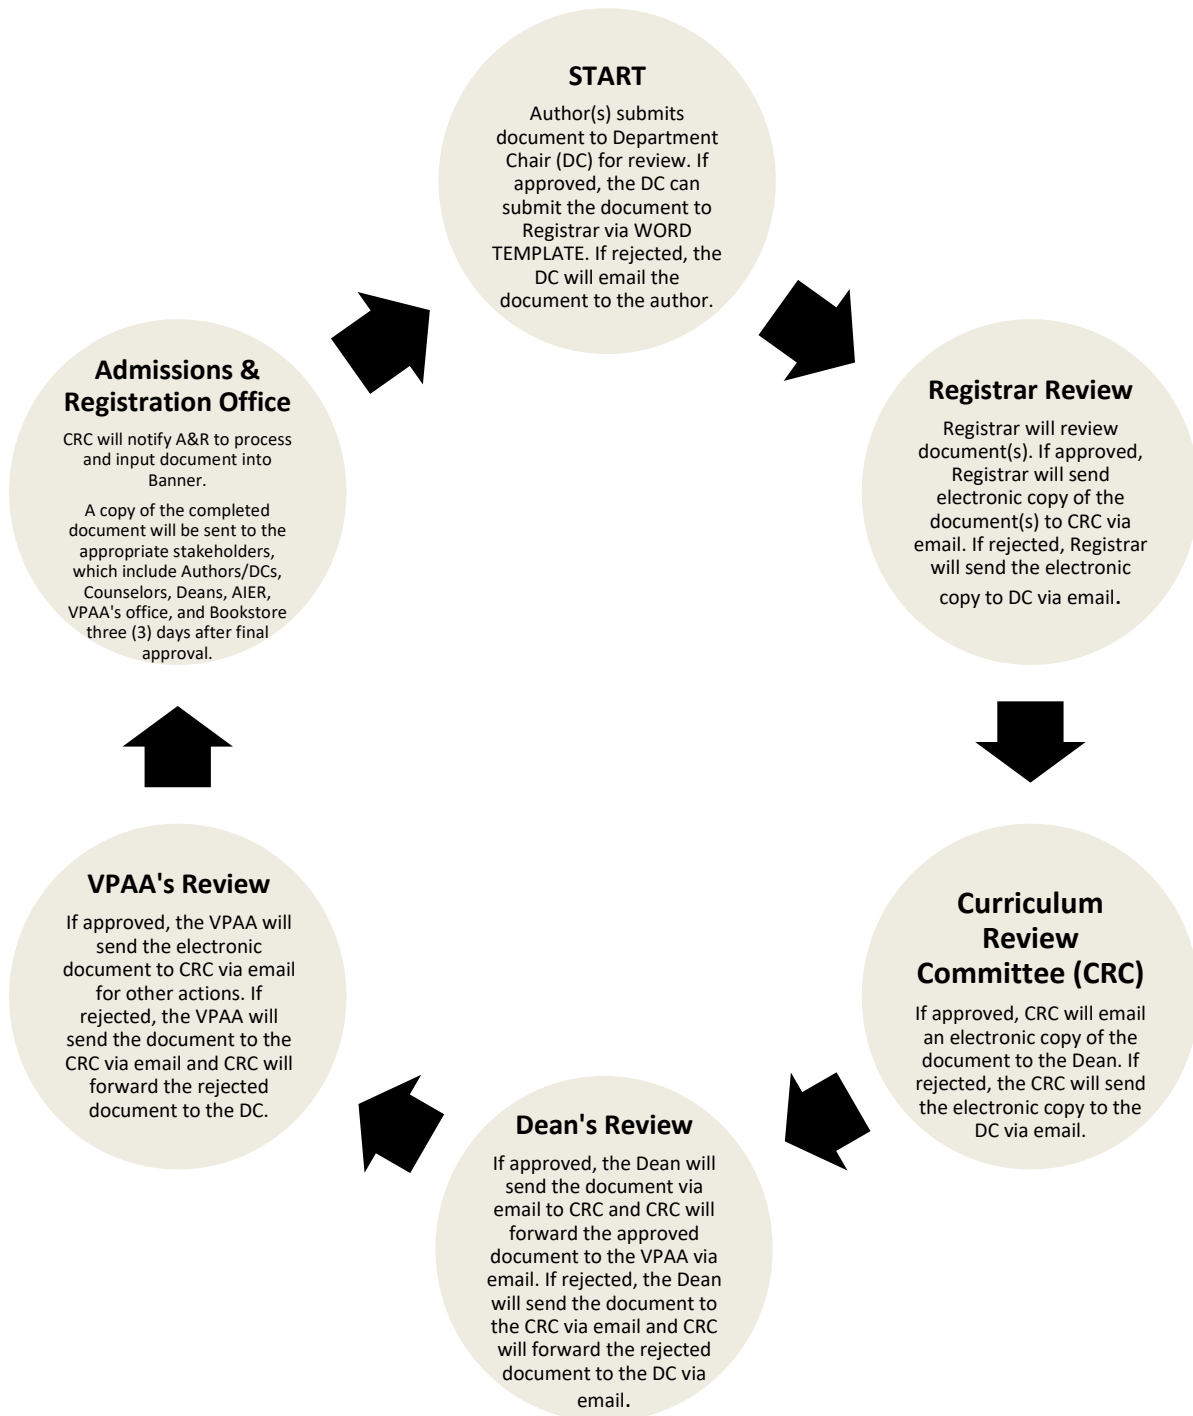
**START**

Author(s) submits document to Department Chair (DC) for review. If approved, the DC can submit the document to Registrar via WORD TEMPLATE. If rejected, the DC will email the document to the author.

**Registrar Review**

Registrar will review document(s). If approved, Registrar will send electronic copy of the document(s) to CRC via email. If rejected, Registrar will send the electronic copy to DC via email.

**Curriculum Review Committee (CRC)**

If approved, CRC will email an electronic copy of the document to the Dean. If rejected, the CRC will send the electronic copy to the DC via email.

**Dean's Review**

If approved, the Dean will send the document via email to CRC and CRC will forward the approved document to the VPAA via email. If rejected, the Dean will send the document to the CRC via email and CRC will forward the rejected document to the DC via email.

**VPAA's Review**

If approved, the VPAA will send the electronic document to CRC via email for other actions. If rejected, the VPAA will send the document to the CRC via email and CRC will forward the rejected document to the DC.

**Admissions & Registration Office**

CRC will notify A&R to process and input document into Banner.

A copy of the completed document will be sent to the appropriate stakeholders, which include Authors/DCs, Counselors, Deans, AIER, VPAA's office, and Bookstore three (3) days after final approval.